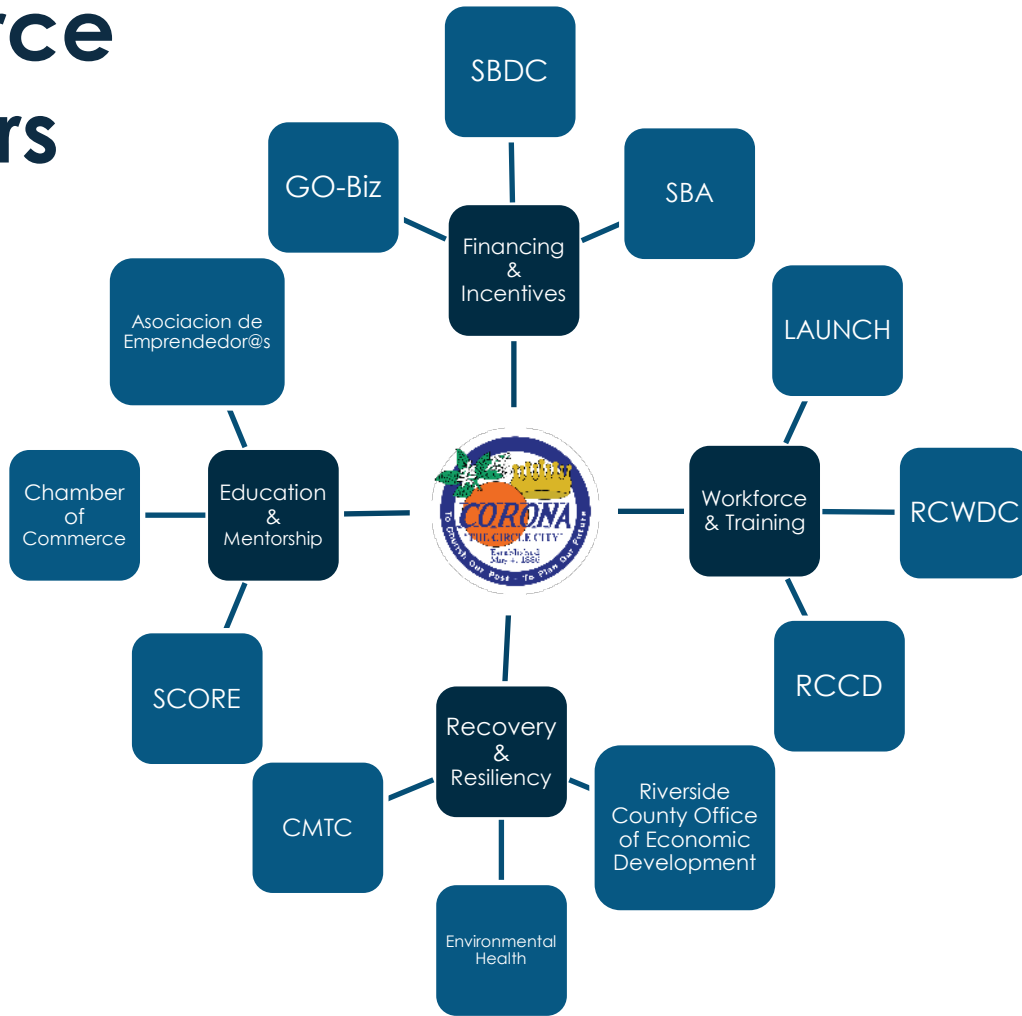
rce
rs

SBDC

GO-Biz

SBA

Financing & Incentives

Asociacion de Emprendedor@s

LAUNCH

CORONA
"THE CIRCLE CITY"
Established May 4, 1886
To Cherish Our Past · To Plan Our Future

Chamber of Commerce

Education & Mentorship

Workforce & Training

RCWDC

SCORE

RCCD

Recovery & Resiliency

CMTC

Riverside County Office of Economic Development

Environmental Health